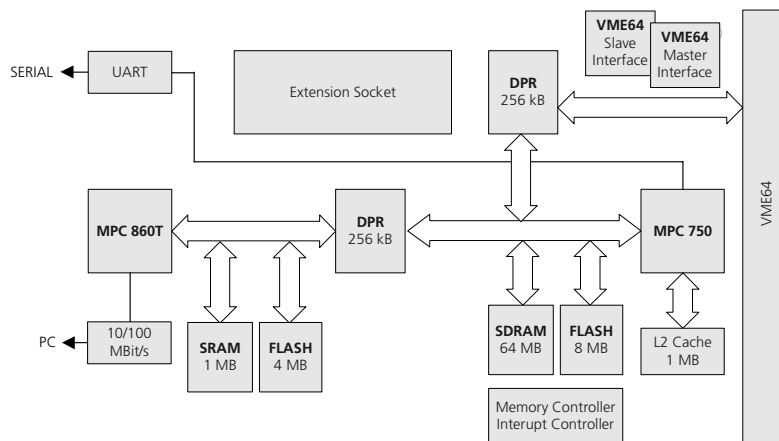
VME64
Slave
Interface

VME64
Master
Interface

SERIAL

UART

Extension Socket

DPR
256 kB

VME64

MPC 860T

DPR
256 kB

MPC 750

PC

10/100
MBit/s

SRAM
1 MB

FLASH
4 MB

SDRAM
64 MB

FLASH
8 MB

L2 Cache
1 MB

Memory Controller
Interupt Controller